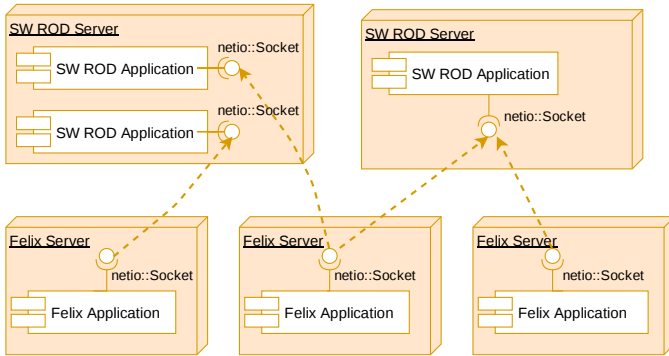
SW ROD Server
netio::Socket
SW ROD Application
netio::Socket
SW ROD Application

SW ROD Server
SW ROD Application
netio::Socket

Felix Server
netio::Socket
Felix Application

Felix Server
netio::Socket
Felix Application

Felix Server
netio::Socket
Felix Application